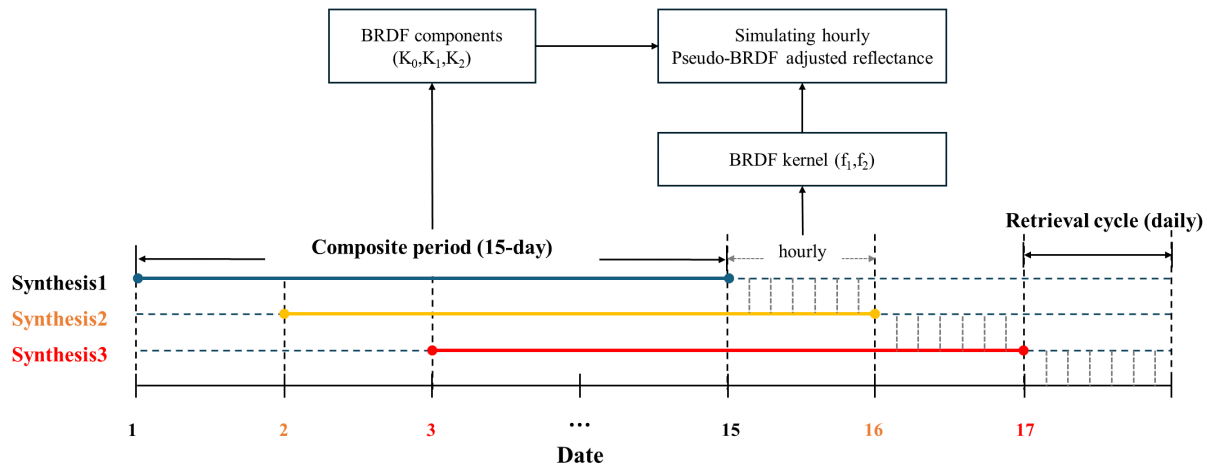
BRDF components
($K_0$,$K_1$,$K_2$)

Simulating hourly
Pseudo-BRDF adjusted reflectance

BRDF kernel ($f_1$,$f_2$)

Composite period (15-day)

hourly

Retrieval cycle (daily)

Synthesis1
Synthesis2
Synthesis3

1 2 3 ··· 15 16 17

Date